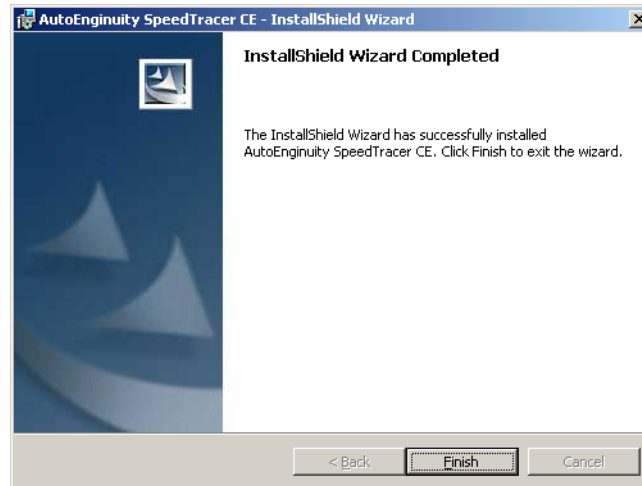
AutoEnginuity SpeedTracer CE - InstallShield Wizard

InstallShield Wizard Completed

The InstallShield Wizard has successfully installed AutoEnginuity SpeedTracer CE. Click Finish to exit the wizard.

< Back

Finish

Cancel